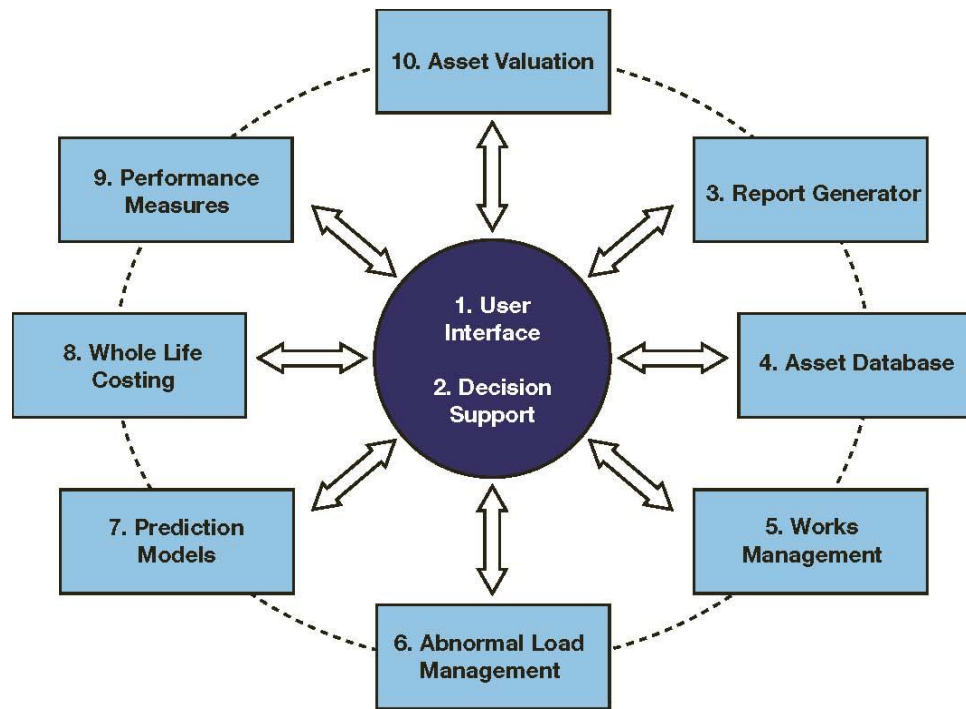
10. Asset Valuation

9. Performance Measures

3. Report Generator

1. User Interface

2. Decision Support

8. Whole Life Costing

4. Asset Database

7. Prediction Models

5. Works Management

6. Abnormal Load Management